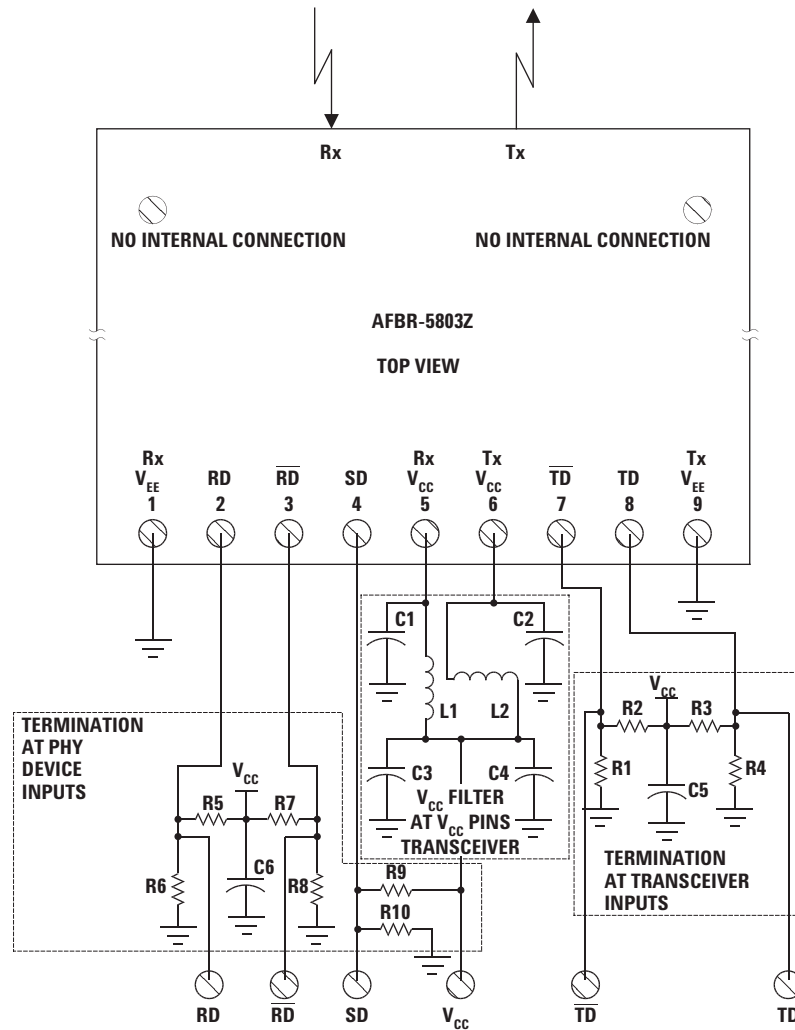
Rx

Tx

NO INTERNAL CONNECTION

NO INTERNAL CONNECTION

AFBR-5803Z

TOP VIEW

Rx $V_{EE}$ 1

RD 2

$\overline{RD}$ 3

SD 4

Rx $V_{CC}$ 5

Tx $V_{CC}$ 6

$\overline{TD}$ 7

TD 8

Tx $V_{EE}$ 9

C1

C2

L1

L2

C3

C4

$V_{CC}$ FILTER AT $V_{CC}$ PINS TRANSCEIVER

TERMINATION AT PHY DEVICE INPUTS

$V_{CC}$

R5

R7

R6

C6

R8

R9

R10

$V_{CC}$

R2

R3

R1

C5

R4

TERMINATION AT TRANSCEIVER INPUTS

RD

$\overline{RD}$

SD

$V_{CC}$

$\overline{TD}$

TD